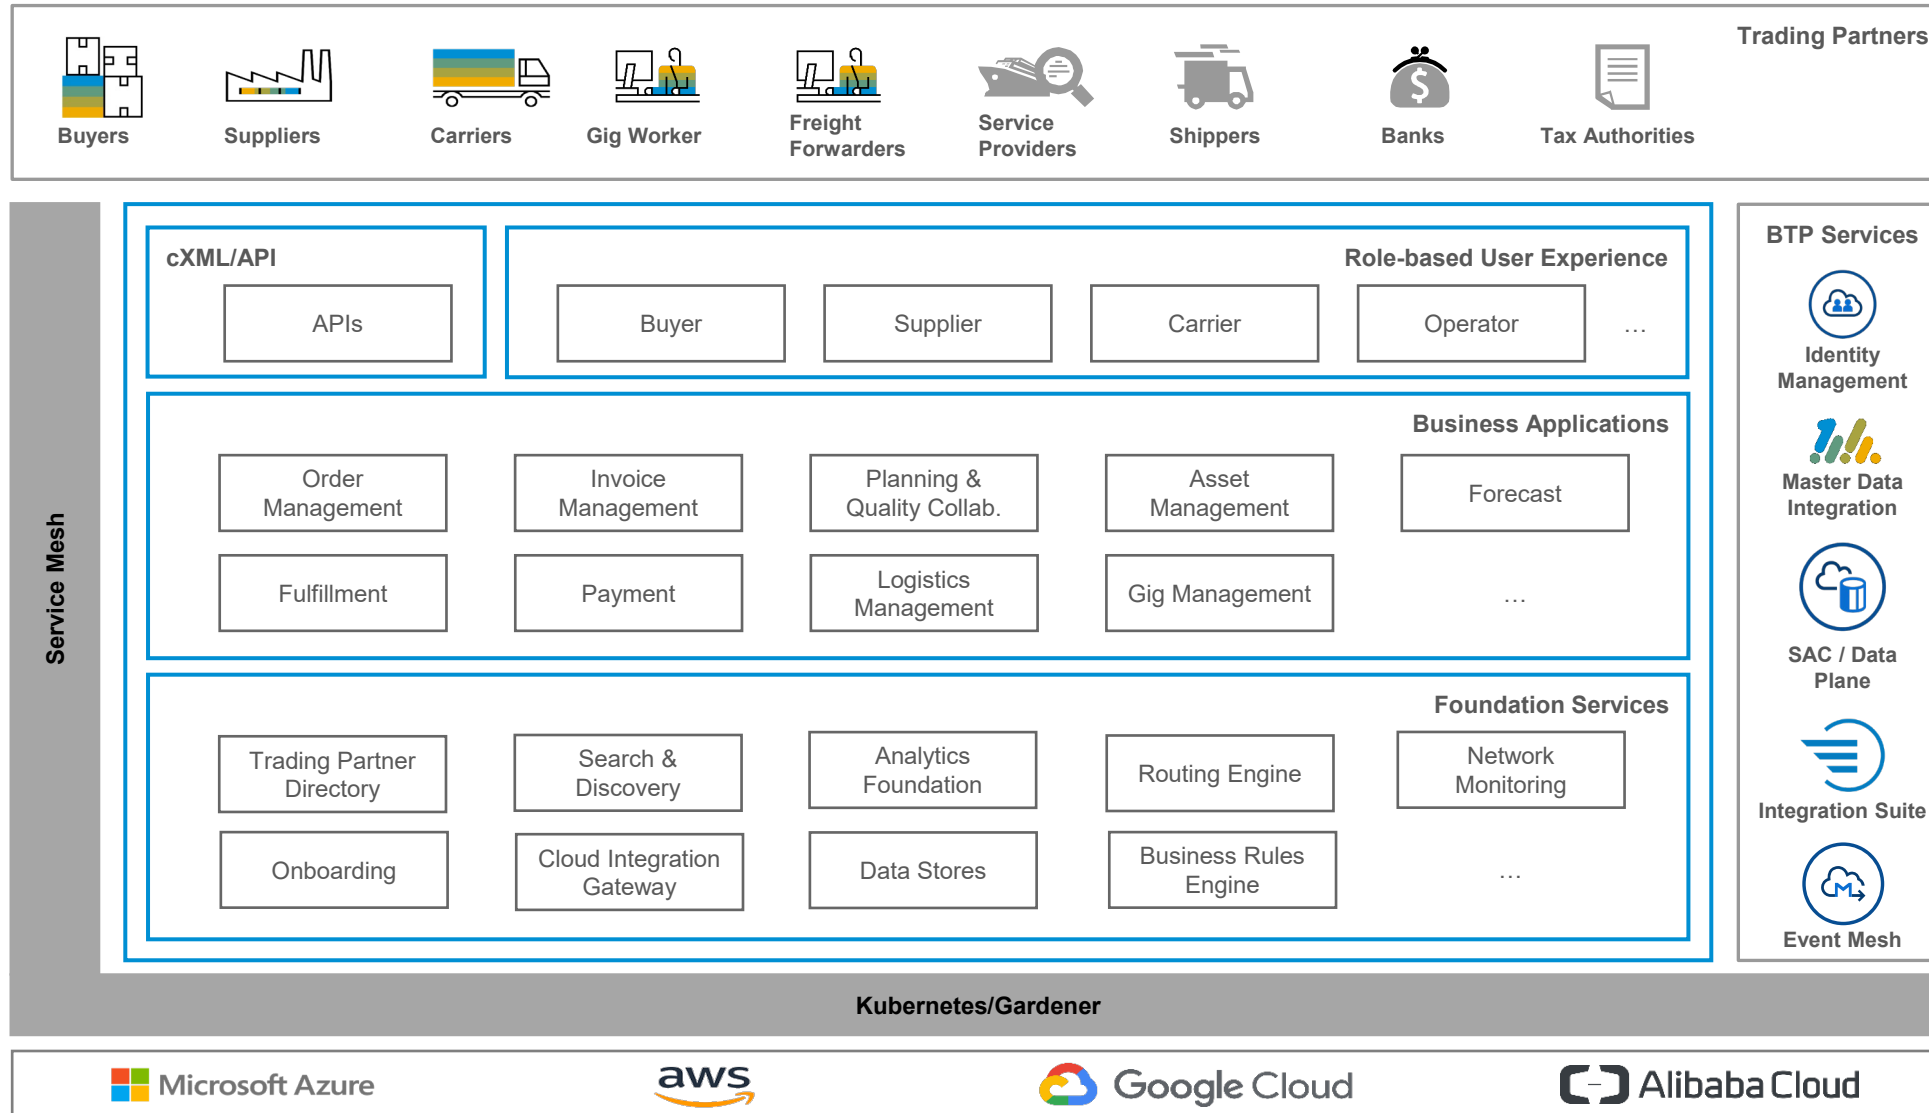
Trading Partners

Buyers

Suppliers

Carriers

Gig Worker

Freight Forwarders

Service Providers

Shippers

Banks

Tax Authorities

Service Mesh

cXML/API

APIs

Role-based User Experience

Buyer

Supplier

Carrier

Operator

…

Business Applications

Order Management

Invoice Management

Planning & Quality Collab.

Asset Management

Forecast

Fulfillment

Payment

Logistics Management

Gig Management

…

Foundation Services

Trading Partner Directory

Search & Discovery

Analytics Foundation

Routing Engine

Network Monitoring

Onboarding

Cloud Integration Gateway

Data Stores

Business Rules Engine

…

BTP Services

Identity Management

Master Data Integration

SAC / Data Plane

Integration Suite

Event Mesh

Kubernetes/Gardener

Microsoft Azure

aws

Google Cloud

Alibaba Cloud